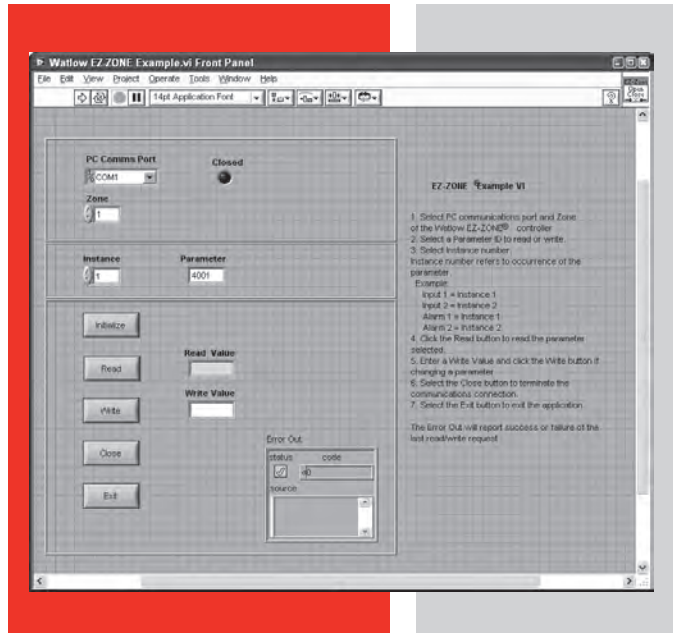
Watlow EZ-ZONE Example.vi Front Panel

File Edit View Project Operate Tools Window Help

14pt Application Font

PC Comms Port
COM1

Closed

Zone
1

Instance
1

Parameter
4001

Initialize

Read

Read Value

Write

Write Value

Close

Exit

Error Out
status code
0
source

EZ-ZONE® Example VI

1. Select PC communications port and Zone of the Watlow EZ-ZONE® controller
2. Select a Parameter ID to read or write
3. Select Instance number
Instance number refers to occurrence of the parameter
Example
Input 1 = Instance 1
Input 2 = Instance 2
Alarm 1 = Instance 1
Alarm 2 = Instance 2
4. Click the Read button to read the parameter selected.
5. Enter a Write Value and click the Write button if changing a parameter
6. Select the Close button to terminate the communications connection.
7. Select the Exit button to exit the application.

The Error Out will report success or failure of the last read/write request